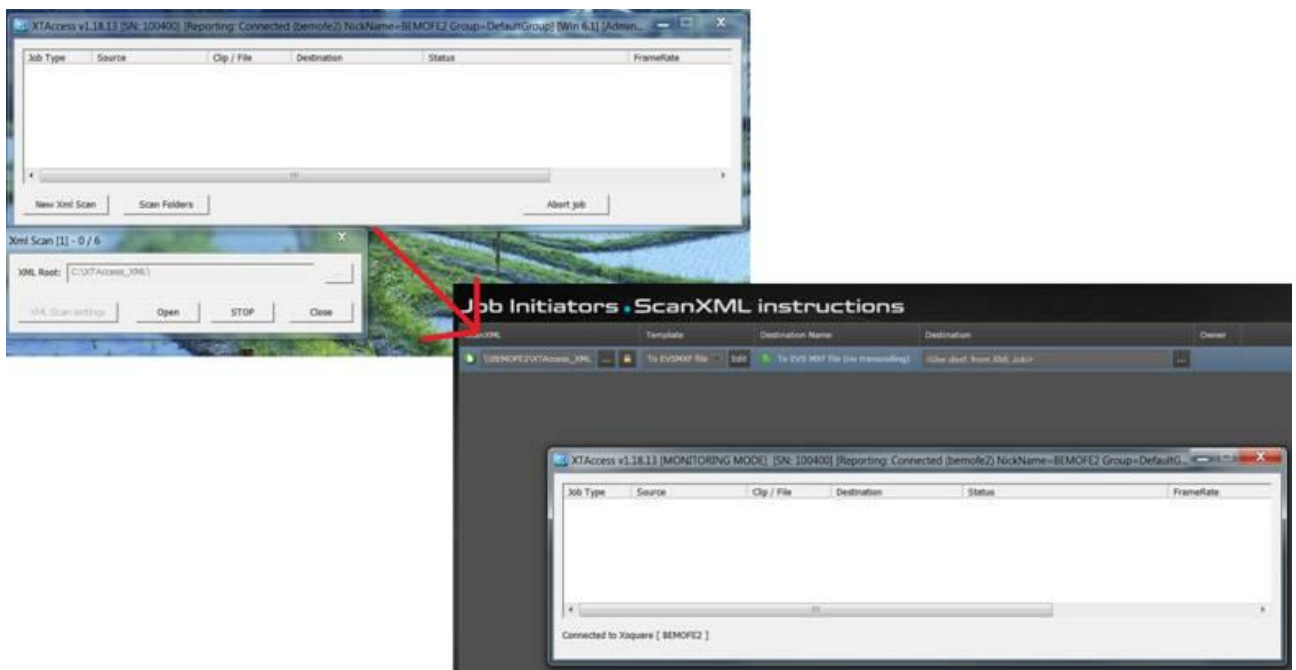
XTAccess v1.18.13 [SN: 100400] [Reporting: Connected (bemofe2) NickName=BEMOFE2 Group=DefaultGroup] [Win 6.1] [Admin...

| Job Type | Source | Clip / File | Destination | Status | FrameRate |
|---|---|---|---|---|---|

New Xml Scan
Scan Folders
Abort job

Xml Scan [1] - 0 / 6

XML Root: C:\XTAccess_XML\

XML Scan settings
Open
STOP
Close

Job Initiators . ScanXML instructions

| ScanXML | Template | Destination Name | Destination | Owner |
|---|---|---|---|---|
| \\BEMOFE2\XTAccess_XML | To EVSMXF file | To EVS MXF file (no transcoding) | <Use dest. from XML Job> | |

Edit

XTAccess v1.18.13 [MONITORING MODE] [SN: 100400] [Reporting: Connected (bemofe2) NickName=BEMOFE2 Group=DefaultG...

| Job Type | Source | Clip / File | Destination | Status | FrameRate |
|---|---|---|---|---|---|

Connected to Xsquare [ BEMOFE2 ]